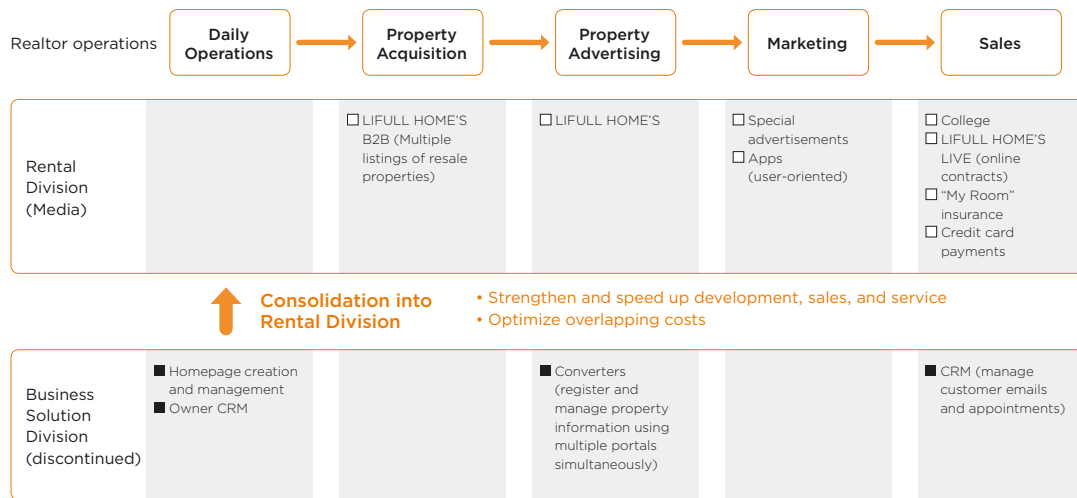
Realtor operations

| | Daily Operations | Property Acquisition | Property Advertising | Marketing | Sales |
|---|---|---|---|---|---|
| Rental Division (Media) | | ☐ LIFULL HOME'S B2B (Multiple listings of resale properties) | ☐ LIFULL HOME'S | ☐ Special advertisements ☐ Apps (user-oriented) | ☐ College ☐ LIFULL HOME'S LIVE (online contracts) ☐ "My Room" insurance ☐ Credit card payments |
| Business Solution Division (discontinued) | ■ Homepage creation and management ■ Owner CRM | | ■ Converters (register and manage property information using multiple portals simultaneously) | | ■ CRM (manage customer emails and appointments) |

Consolidation into Rental Division

• Strengthen and speed up development, sales, and service
• Optimize overlapping costs